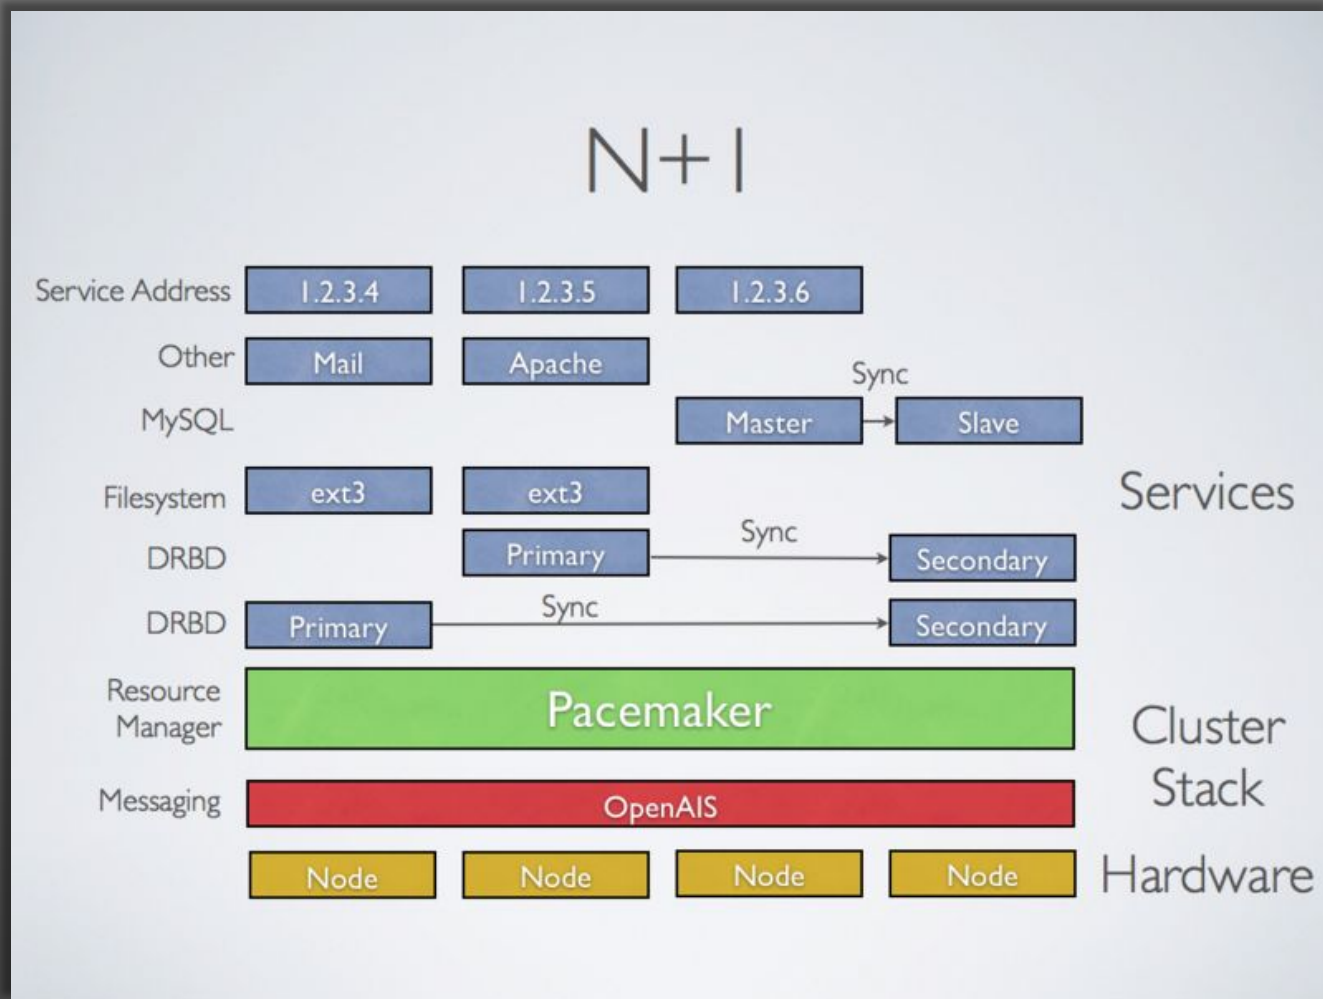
N+1

Service Address
1.2.3.4
1.2.3.5
1.2.3.6

Other
Mail
Apache

Sync

MySQL
Master
Slave

Services

Filesystem
ext3
ext3

Sync

DRBD
Primary
Secondary

Sync

DRBD
Primary
Secondary

Resource Manager
Pacemaker

Cluster Stack

Messaging
OpenAIS

Node
Node
Node
Node
Hardware